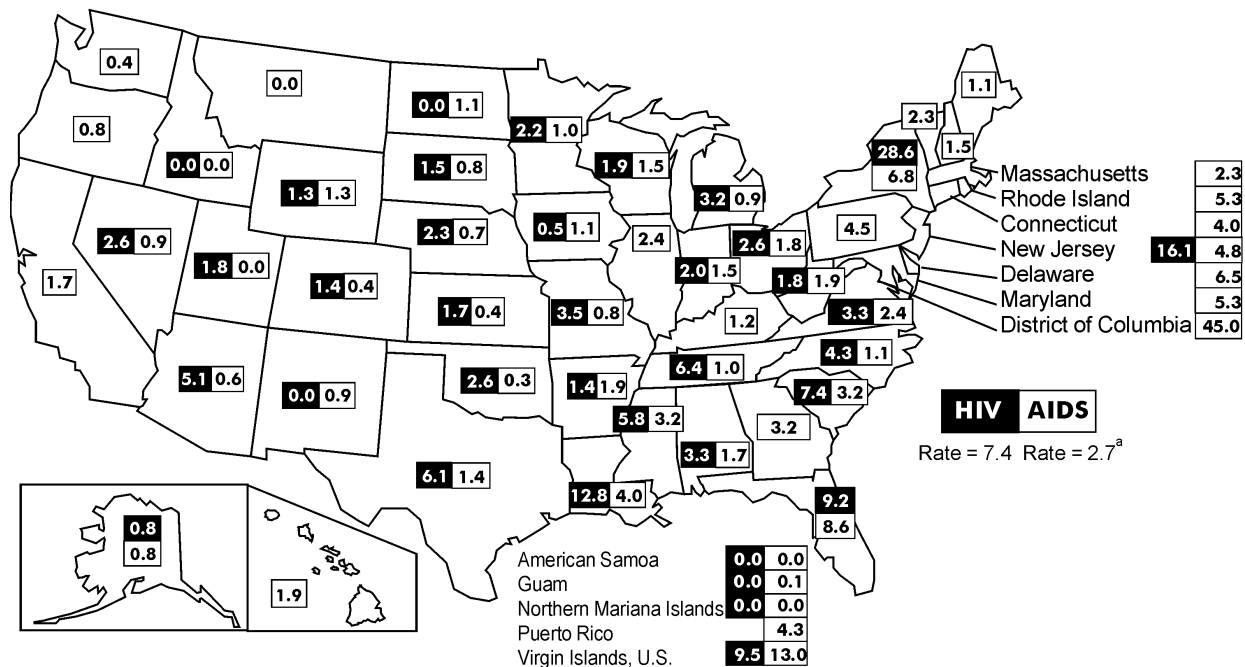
0.4
0.0
0.0 1.1
2.2 1.0
1.1
2.3
1.5
0.8
0.0 0.0
1.5 0.8
1.9 1.5
28.6
6.8
1.3 1.3
3.2 0.9
2.6 0.9
2.3 0.7
0.5 1.1
2.4
4.5
2.6 1.8
1.7
1.8 0.0
1.4 0.4
2.0 1.5
1.8 1.9
1.7 0.4
3.5 0.8
1.2
3.3 2.4
5.1 0.6
0.0 0.9
2.6 0.3
1.4 1.9
6.4 1.0
4.3 1.1
7.4 3.2
5.8 3.2
3.2
3.3 1.7
6.1 1.4
12.8 4.0
9.2
8.6
0.8
0.8
1.9

Massachusetts 2.3
Rhode Island 5.3
Connecticut 4.0
New Jersey 16.1 4.8
Delaware 6.5
Maryland 5.3
District of Columbia 45.0

HIV AIDS
Rate = 7.4 Rate = 2.7$^{a}$

American Samoa 0.0 0.0
Guam 0.0 0.1
Northern Mariana Islands 0.0 0.0
Puerto Rico 4.3
Virgin Islands, U.S. 9.5 13.0